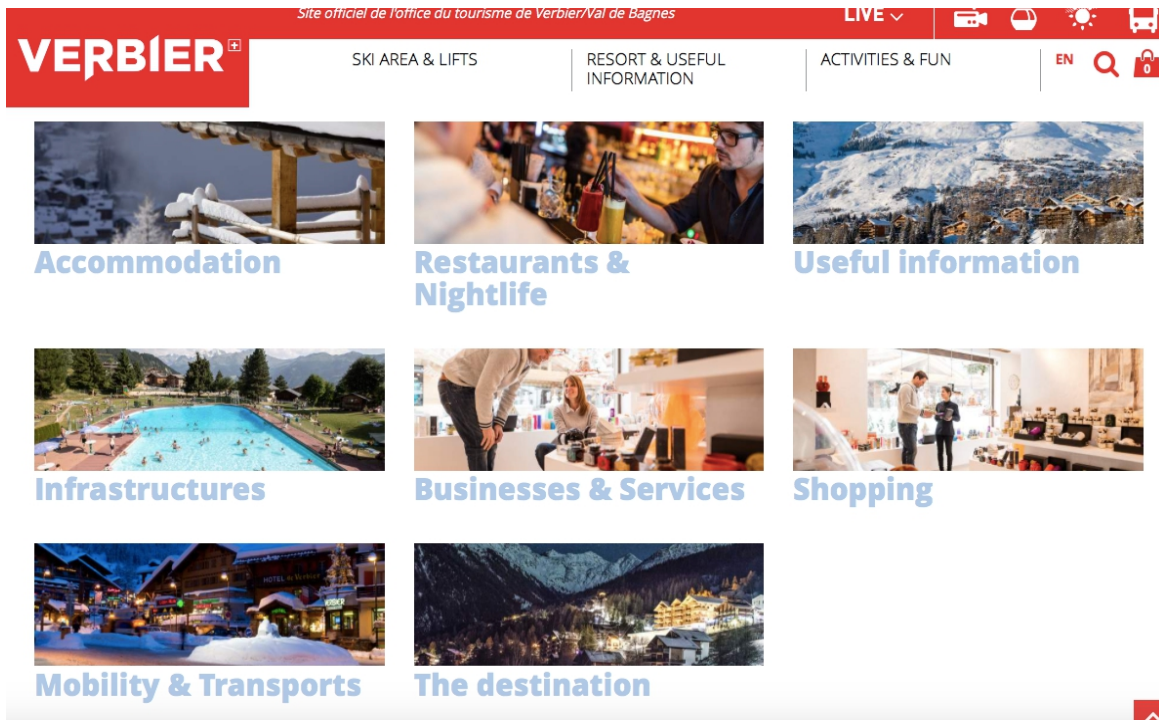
Site officiel de l'office du tourisme de Verbier/Val de Bagnes

LIVE

VERBIER

SKI AREA & LIFTS

RESORT & USEFUL INFORMATION

ACTIVITIES & FUN

EN

0

Accommodation

Restaurants & Nightlife

Useful information

Infrastructures

Businesses & Services

Shopping

Mobility & Transports

The destination